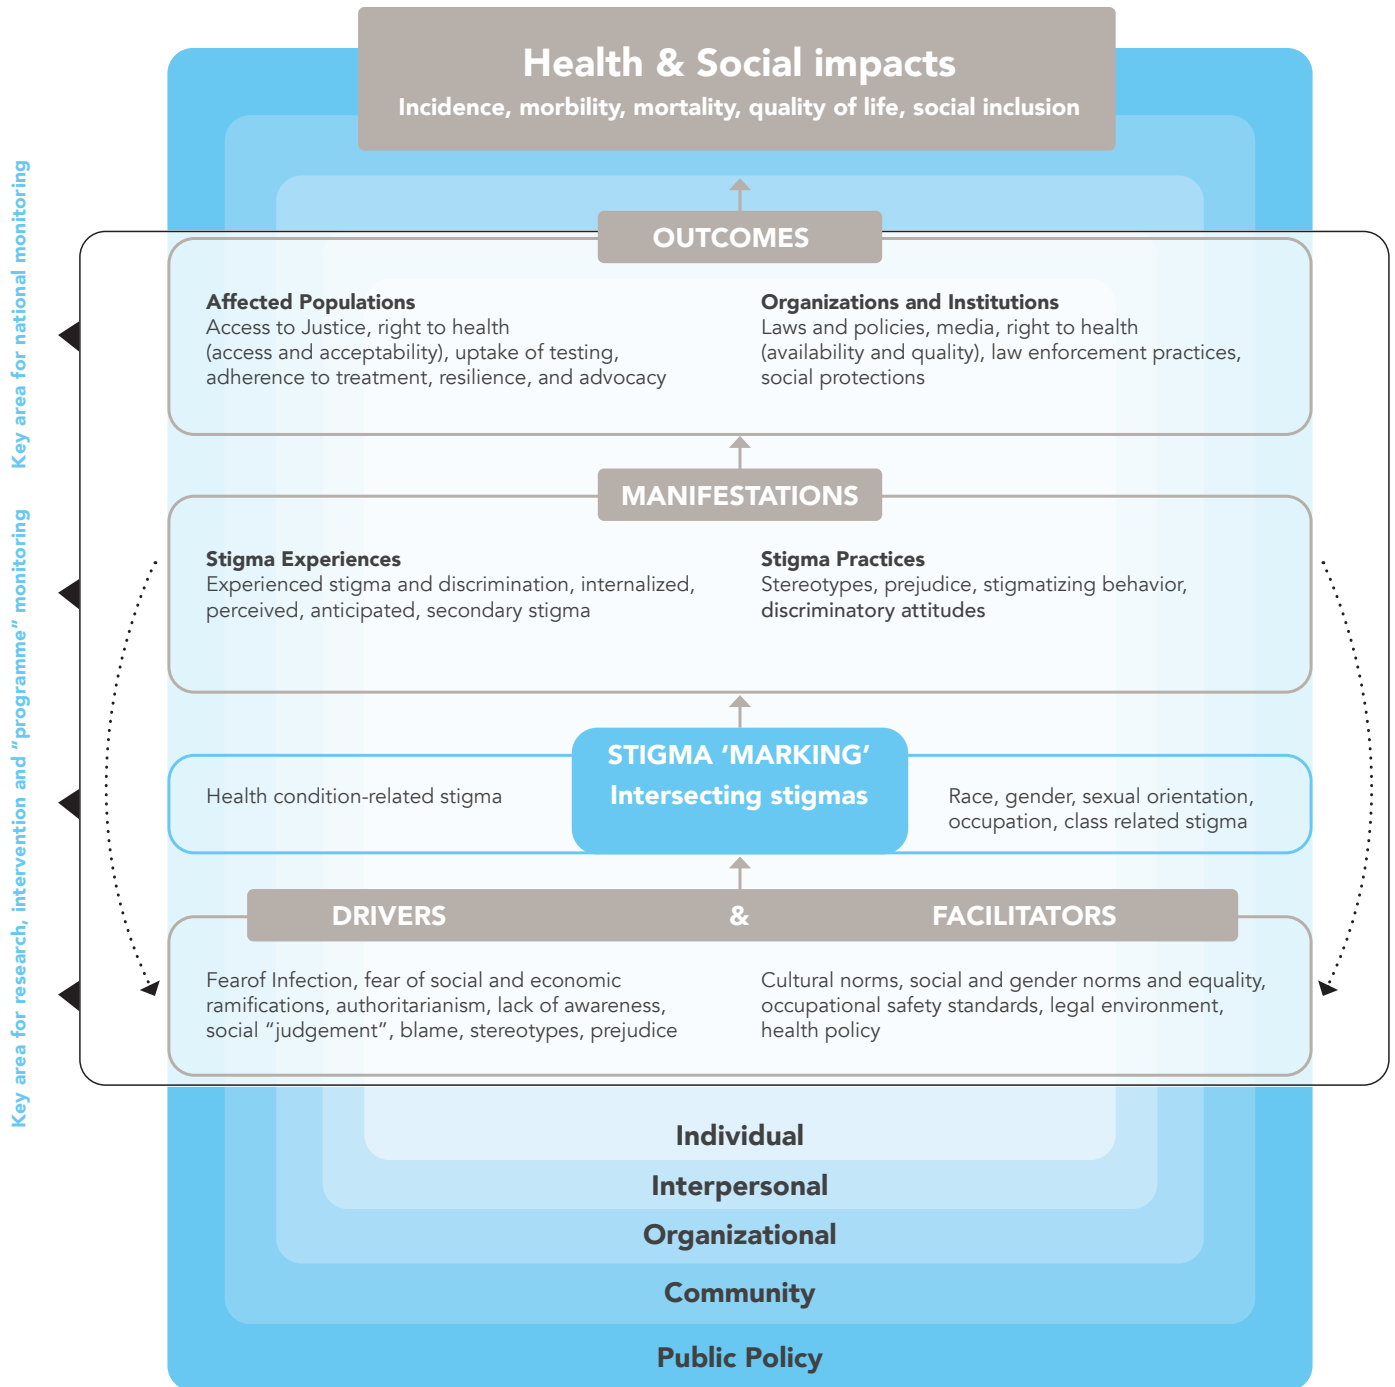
Key area for national monitoring

Key area for research, intervention and "programme" monitoring

Health & Social impacts
Incidence, morbidity, mortality, quality of life, social inclusion

OUTCOMES

Affected Populations
Access to Justice, right to health (access and acceptability), uptake of testing, adherence to treatment, resilience, and advocacy

Organizations and Institutions
Laws and policies, media, right to health (availability and quality), law enforcement practices, social protections

MANIFESTATIONS

Stigma Experiences
Experienced stigma and discrimination, internalized, perceived, anticipated, secondary stigma

Stigma Practices
Stereotypes, prejudice, stigmatizing behavior, discriminatory attitudes

Health condition-related stigma

STIGMA 'MARKING'
Intersecting stigmas

Race, gender, sexual orientation, occupation, class related stigma

DRIVERS & FACILITATORS

Fearof Infection, fear of social and economic ramifications, authoritarianism, lack of awareness, social "judgement", blame, stereotypes, prejudice

Cultural norms, social and gender norms and equality, occupational safety standards, legal environment, health policy

Individual
Interpersonal
Organizational
Community
Public Policy